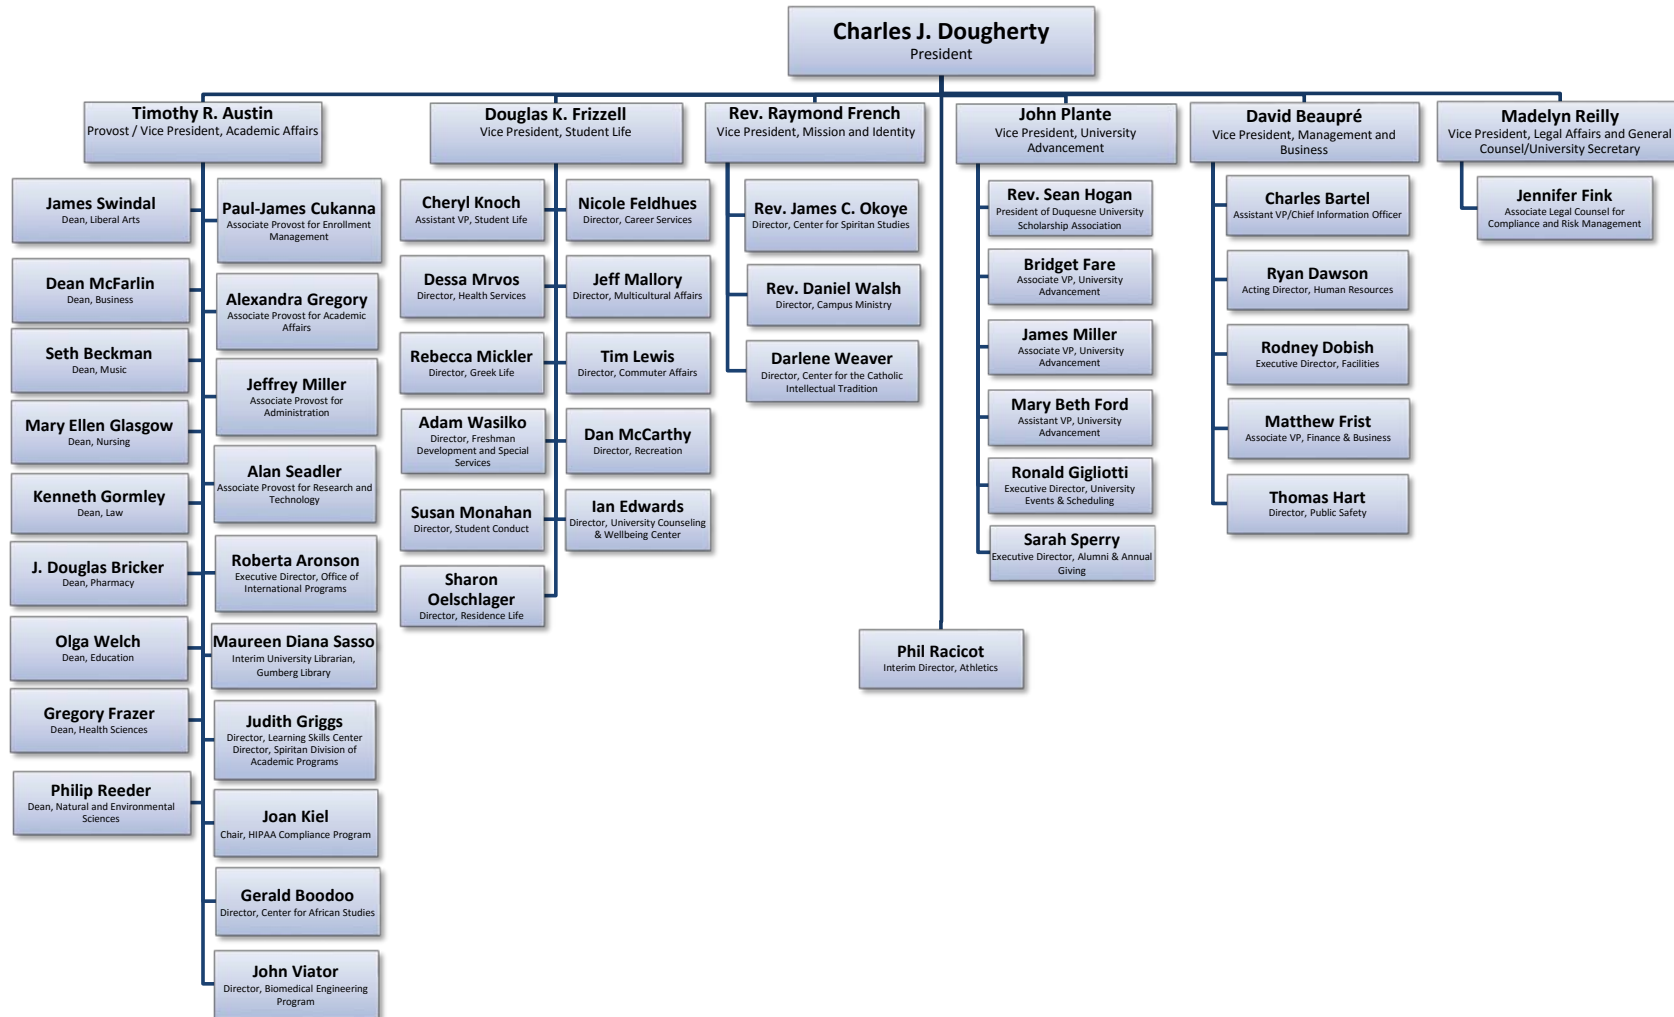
Charles J. Dougherty
President

Timothy R. Austin
Provost / Vice President, Academic Affairs

James Swindal
Dean, Liberal Arts

Dean McFarlin
Dean, Business

Seth Beckman
Dean, Music

Mary Ellen Glasgow
Dean, Nursing

Kenneth Gormley
Dean, Law

J. Douglas Bricker
Dean, Pharmacy

Olga Welch
Dean, Education

Gregory Frazer
Dean, Health Sciences

Philip Reeder
Dean, Natural and Environmental Sciences

Paul-James Cukanna
Associate Provost for Enrollment Management

Alexandra Gregory
Associate Provost for Academic Affairs

Jeffrey Miller
Associate Provost for Administration

Alan Seadler
Associate Provost for Research and Technology

Roberta Aronson
Executive Director, Office of International Programs

Maureen Diana Sasso
Interim University Librarian, Gumberg Library

Judith Griggs
Director, Learning Skills Center Director, Spiritan Division of Academic Programs

Joan Kiel
Chair, HIPAA Compliance Program

Gerald Boodoo
Director, Center for African Studies

John Viator
Director, Biomedical Engineering Program

Douglas K. Frizzell
Vice President, Student Life

Cheryl Knoch
Assistant VP, Student Life

Dessa Mrvos
Director, Health Services

Rebecca Mickler
Director, Greek Life

Adam Wasilko
Director, Freshman Development and Special Services

Susan Monahan
Director, Student Conduct

Sharon Oelschlager
Director, Residence Life

Nicole Feldhues
Director, Career Services

Jeff Mallory
Director, Multicultural Affairs

Tim Lewis
Director, Commuter Affairs

Dan McCarthy
Director, Recreation

Ian Edwards
Director, University Counseling & Wellbeing Center

Rev. Raymond French
Vice President, Mission and Identity

Rev. James C. Okoye
Director, Center for Spiritan Studies

Rev. Daniel Walsh
Director, Campus Ministry

Darlene Weaver
Director, Center for the Catholic Intellectual Tradition

Phil Racicot
Interim Director, Athletics

John Plante
Vice President, University Advancement

Rev. Sean Hogan
President of Duquesne University Scholarship Association

Bridget Fare
Associate VP, University Advancement

James Miller
Associate VP, University Advancement

Mary Beth Ford
Assistant VP, University Advancement

Ronald Gigliotti
Executive Director, University Events & Scheduling

Sarah Sperry
Executive Director, Alumni & Annual Giving

David Beaupré
Vice President, Management and Business

Charles Bartel
Assistant VP/Chief Information Officer

Ryan Dawson
Acting Director, Human Resources

Rodney Dobish
Executive Director, Facilities

Matthew Frist
Associate VP, Finance & Business

Thomas Hart
Director, Public Safety

Madelyn Reilly
Vice President, Legal Affairs and General Counsel/University Secretary

Jennifer Fink
Associate Legal Counsel for Compliance and Risk Management